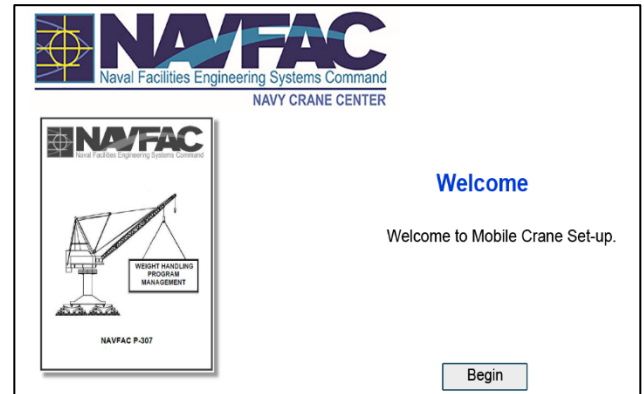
NAVFAC
Naval Facilities Engineering Systems Command
NAVY CRANE CENTER

NAVFAC
Naval Facilities Engineering Systems Command

WEIGHT HANDLING PROGRAM MANAGEMENT

NAVFAC P-307

Welcome

Welcome to Mobile Crane Set-up.

Begin